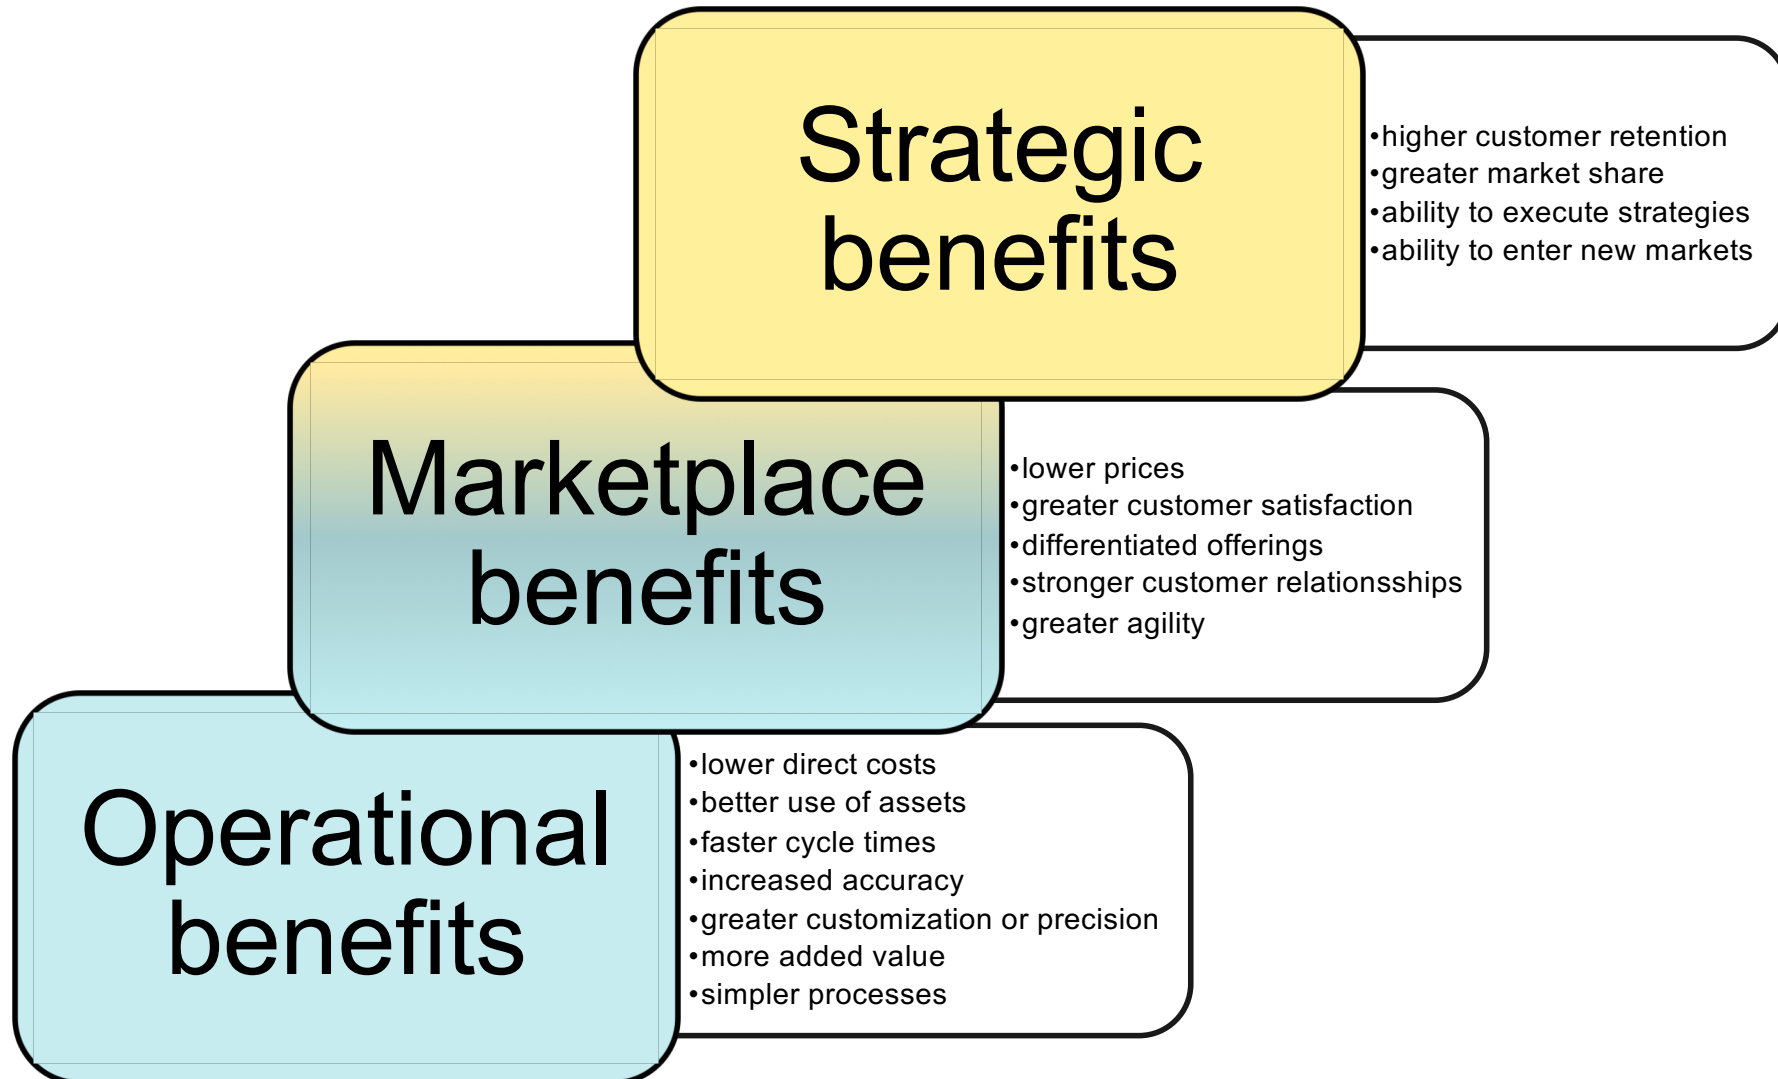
Strategic benefits

•higher customer retention
•greater market share
•ability to execute strategies
•ability to enter new markets

Marketplace benefits

•lower prices
•greater customer satisfaction
•differentiated offerings
•stronger customer relationsships
•greater agility

Operational benefits

•lower direct costs
•better use of assets
•faster cycle times
•increased accuracy
•greater customization or precision
•more added value
•simpler processes